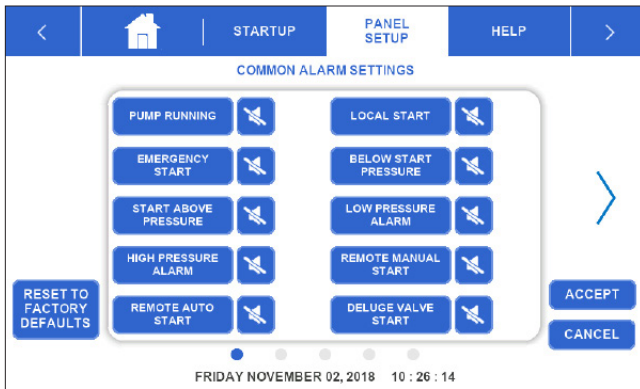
<

STARTUP

PANEL SETUP

HELP

>

COMMON ALARM SETTINGS

PUMP RUNNING

LOCAL START

EMERGENCY START

BELOW START PRESSURE

START ABOVE PRESSURE

LOW PRESSURE ALARM

HIGH PRESSURE ALARM

REMOTE MANUAL START

REMOTE AUTO START

DELUGE VALVE START

RESET TO FACTORY DEFAULTS

ACCEPT

CANCEL

FRIDAY NOVEMBER 02, 2018 10 : 26 : 14